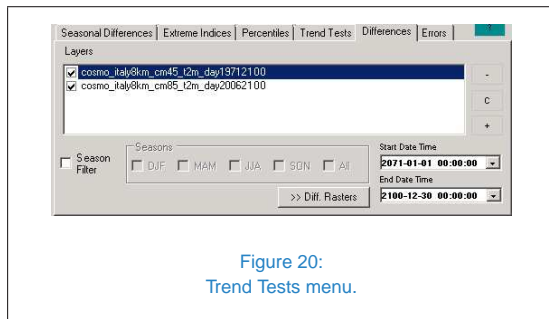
Seasonal Differences | Extreme Indices | Percentiles | Trend Tests | Differences | Errors

Layers

cosmo_italy8km_cm45_t2m_day19712100
cosmo_italy8km_cm85_t2m_day20062100

-
c
+

Season Filter

Seasons
DJF MAM JJA SON All

>> Diff. Rasters

Start Date Time
2071-01-01 00:00:00
End Date Time
2100-12-30 00:00:00

Figure 20:
Trend Tests menu.